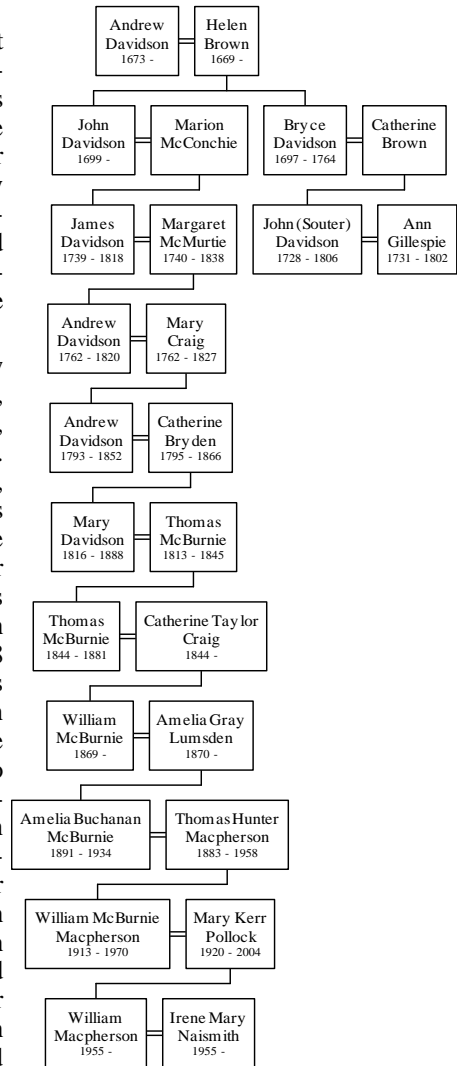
Andrew Davidson 1673 -
Helen Brown 1669 -

John Davidson 1699 -
Marion McConchie

Bryce Davidson 1697 - 1764
Catherine Brown

James Davidson 1739 - 1818
Margaret McMurtie 1740 - 1838

John (Souter) Davidson 1728 - 1806
Ann Gillespie 1731 - 1802

Andrew Davidson 1762 - 1820
Mary Craig 1762 - 1827

Andrew Davidson 1793 - 1852
Catherine Bryden 1795 - 1866

Mary Davidson 1816 - 1888
Thomas McBurnie 1813 - 1845

Thomas McBurnie 1844 - 1881
Catherine Taylor Craig 1844 -

William McBurnie 1869 -
Amelia Gray Lumsden 1870 -

Amelia Buchanan McBurnie 1891 - 1934
Thomas Hunter Macpherson 1883 - 1958

William McBurnie Macpherson 1913 - 1970
Mary Kerr Pollock 1920 - 2004

William Macpherson 1955 -
Irene Mary Naismith 1955 -